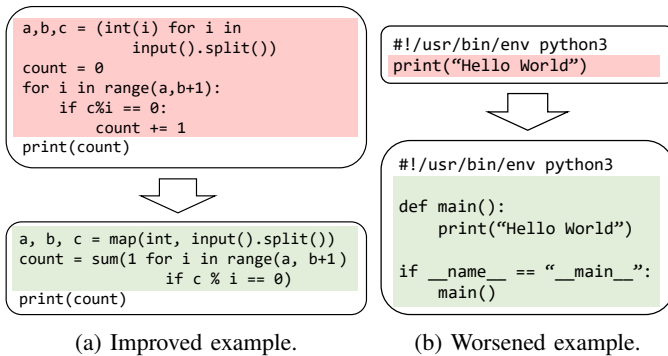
a,b,c = (int(i) for i in
            input().split())
count = 0
for i in range(a,b+1):
    if c%i == 0:
        count += 1
print(count)

a, b, c = map(int, input().split())
count = sum(1 for i in range(a, b+1)
            if c % i == 0)
print(count)

(a) Improved example.

#!/usr/bin/env python3
print("Hello World")

#!/usr/bin/env python3

def main():
    print("Hello World")

if __name__ == "__main__":
    main()

(b) Worsened example.